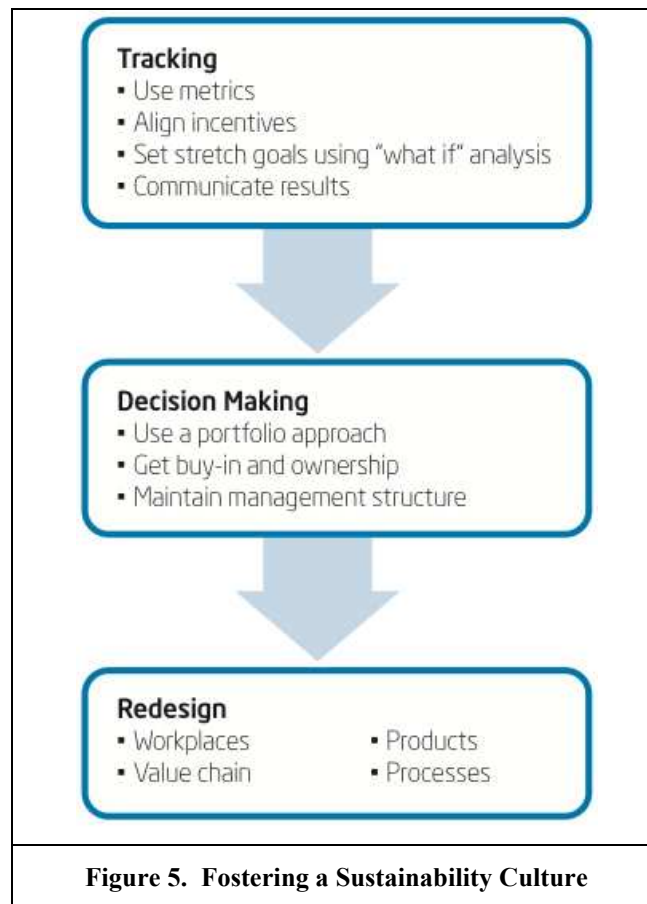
Tracking
• Use metrics
• Align incentives
• Set stretch goals using "what if" analysis
• Communicate results

Decision Making
• Use a portfolio approach
• Get buy-in and ownership
• Maintain management structure

Redesign
• Workplaces
• Value chain
• Products
• Processes

Figure 5. Fostering a Sustainability Culture